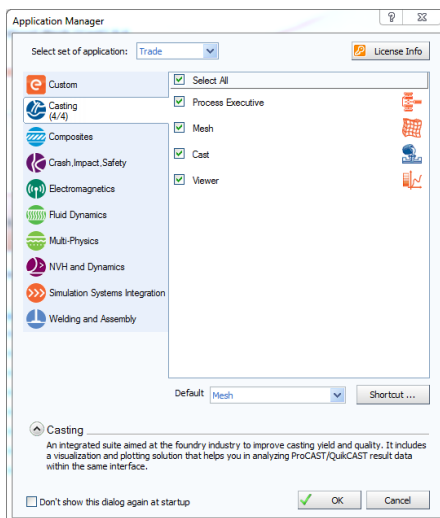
Application Manager

?

X

Select set of application: Trade

License Info

Custom

Casting
(4/4)

Composites

Crash,Impact,Safety

Electromagnetics

Fluid Dynamics

Multi-Physics

NVH and Dynamics

Simulation Systems Integration

Welding and Assembly

Select All

Process Executive

Mesh

Cast

Viewer

Default Mesh

Shortcut ...

Casting

An integrated suite aimed at the foundry industry to improve casting yield and quality. It includes a visualization and plotting solution that helps you in analyzing ProCAST/QuikCAST result data within the same interface.

Don't show this dialog again at startup

OK

Cancel